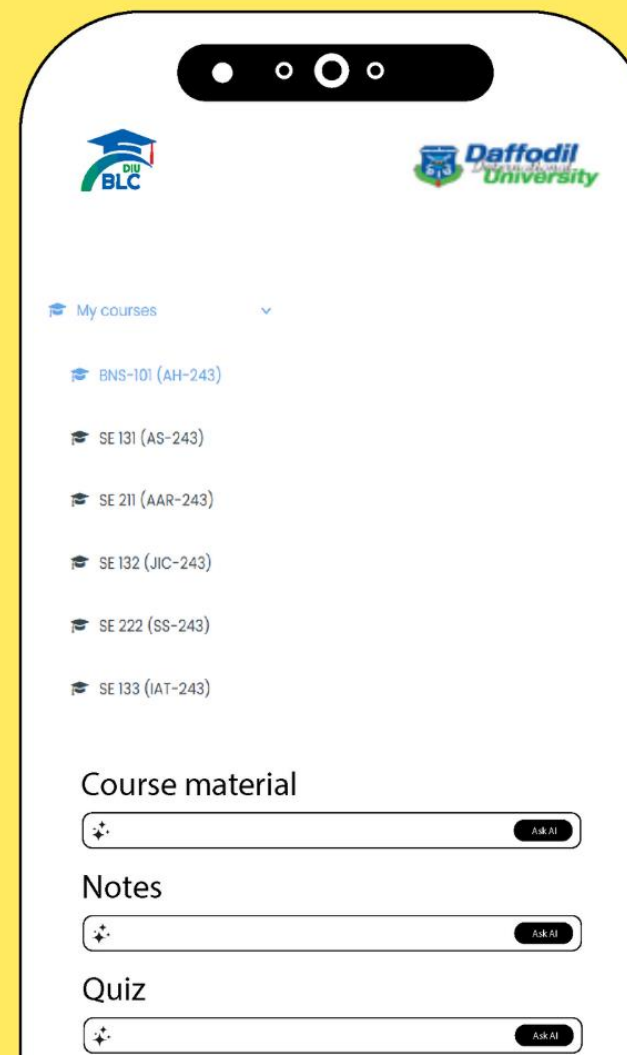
DIU BLC

Daffodil International University

My courses

BNS-101 (AH-243)

SE 131 (AS-243)

SE 211 (AAR-243)

SE 132 (JIC-243)

SE 222 (SS-243)

SE 133 (IAT-243)

Course material

Ask AI

Notes

Ask AI

Quiz

Ask AI